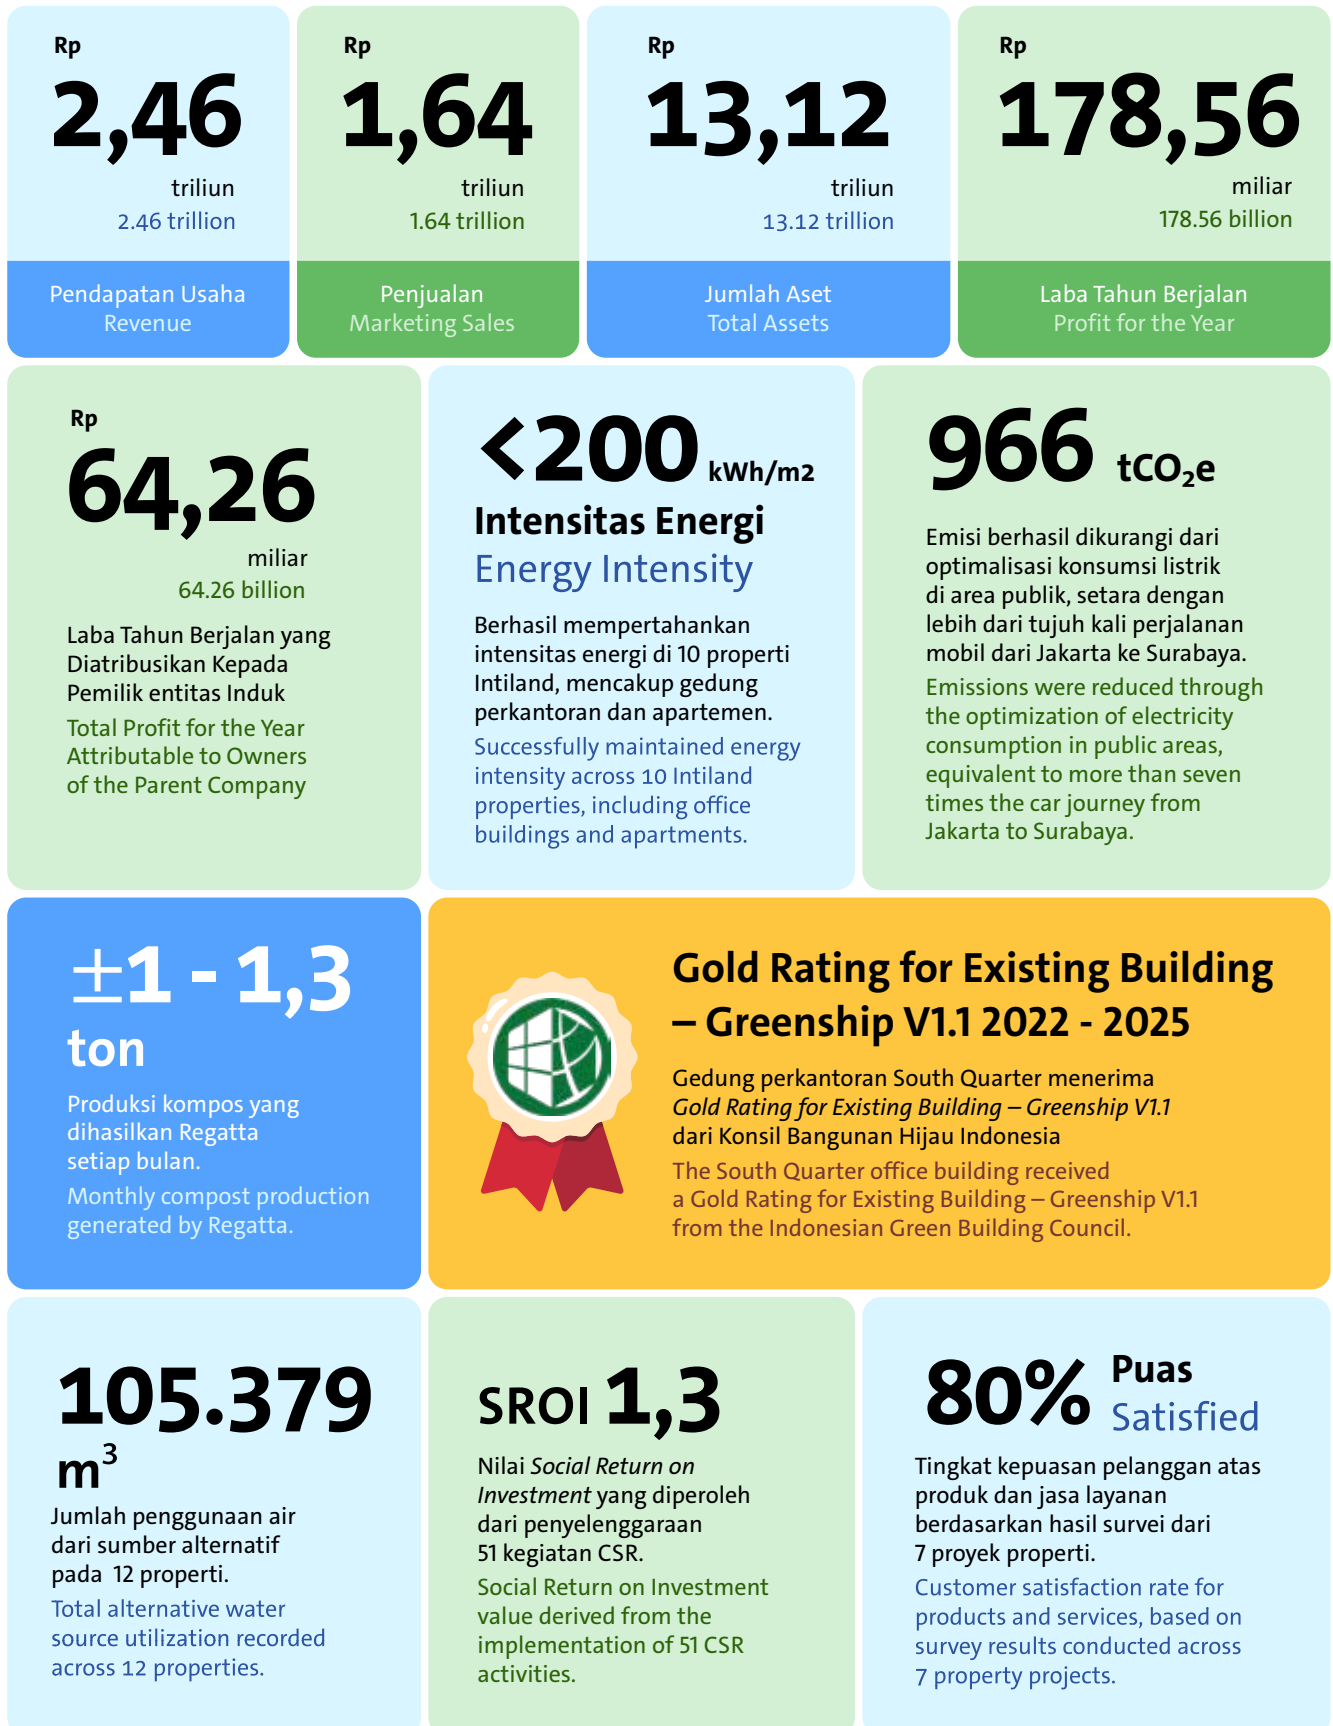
Rp
2,46
triliun
2.46 trillion
Pendapatan Usaha
Revenue

Rp
1,64
triliun
1.64 trillion
Penjualan
Marketing Sales

Rp
13,12
triliun
13.12 trillion
Jumlah Aset
Total Assets

Rp
178,56
miliar
178.56 billion
Laba Tahun Berjalan
Profit for the Year

Rp
64,26
miliar
64.26 billion
Laba Tahun Berjalan yang Diatribusikan Kepada Pemilik entitas Induk
Total Profit for the Year Attributable to Owners of the Parent Company

<200 kWh/m2
Intensitas Energi
Energy Intensity
Berhasil mempertahankan intensitas energi di 10 properti Intiland, mencakup gedung perkantoran dan apartemen.
Successfully maintained energy intensity across 10 Intiland properties, including office buildings and apartments.

966 $tCO_2e$
Emisi berhasil dikurangi dari optimalisasi konsumsi listrik di area publik, setara dengan lebih dari tujuh kali perjalanan mobil dari Jakarta ke Surabaya.
Emissions were reduced through the optimization of electricity consumption in public areas, equivalent to more than seven times the car journey from Jakarta to Surabaya.

±1 - 1,3
ton
Produksi kompos yang dihasilkan Regatta setiap bulan.
Monthly compost production generated by Regatta.

Gold Rating for Existing Building – Greenship V1.1 2022 - 2025
Gedung perkantoran South Quarter menerima Gold Rating for Existing Building – Greenship V1.1 dari Konsil Bangunan Hijau Indonesia
The South Quarter office building received a Gold Rating for Existing Building – Greenship V1.1 from the Indonesian Green Building Council.

105.379
$m^3$
Jumlah penggunaan air dari sumber alternatif pada 12 properti.
Total alternative water source utilization recorded across 12 properties.

SROI 1,3
Nilai Social Return on Investment yang diperoleh dari penyelenggaraan 51 kegiatan CSR.
Social Return on Investment value derived from the implementation of 51 CSR activities.

80% Puas
Satisfied
Tingkat kepuasan pelanggan atas produk dan jasa layanan berdasarkan hasil survei dari 7 proyek properti.
Customer satisfaction rate for products and services, based on survey results conducted across 7 property projects.